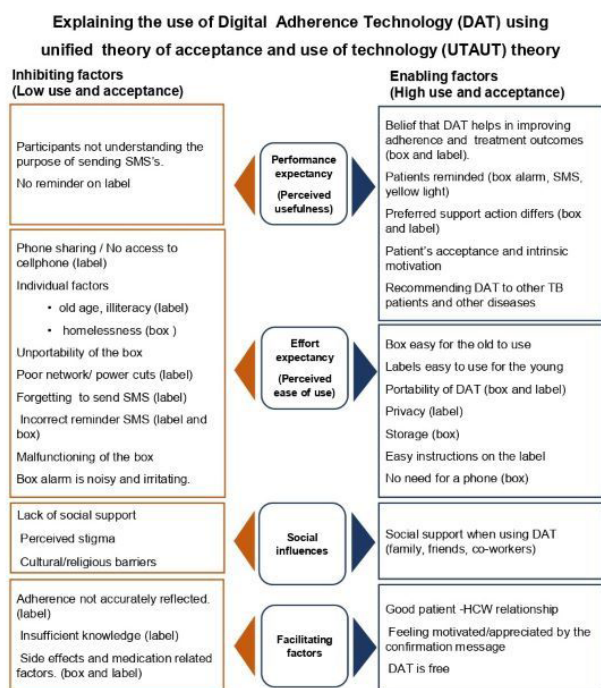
Explaining the use of Digital Adherence Technology (DAT) using unified theory of acceptance and use of technology (UTAUT) theory

Inhibiting factors
(Low use and acceptance)

Enabling factors
(High use and acceptance)

Participants not understanding the purpose of sending SMS's.
No reminder on label

Performance expectancy
(Perceived usefulness)

Belief that DAT helps in improving adherence and treatment outcomes (box and label).
Patients reminded (box alarm, SMS, yellow light)
Preferred support action differs (box and label)
Patient's acceptance and intrinsic motivation
Recommending DAT to other TB patients and other diseases

Phone sharing / No access to cellphone (label)
Individual factors
• old age, illiteracy (label)
• homelessness (box )
Unportability of the box
Poor network/ power cuts (label)
Forgetting to send SMS (label)
Incorrect reminder SMS (label and box)
Malfunctioning of the box
Box alarm is noisy and irritating.

Effort expectancy
(Perceived ease of use)

Box easy for the old to use
Labels easy to use for the young
Portability of DAT (box and label)
Privacy (label)
Storage (box)
Easy instructions on the label
No need for a phone (box)

Lack of social support
Perceived stigma
Cultural/religious barriers

Social influences

Social support when using DAT (family, friends, co-workers)

Adherence not accurately reflected. (label)
Insufficient knowledge (label)
Side effects and medication related factors. (box and label)

Facilitating factors

Good patient -HCW relationship
Feeling motivated/appreciated by the confirmation message
DAT is free